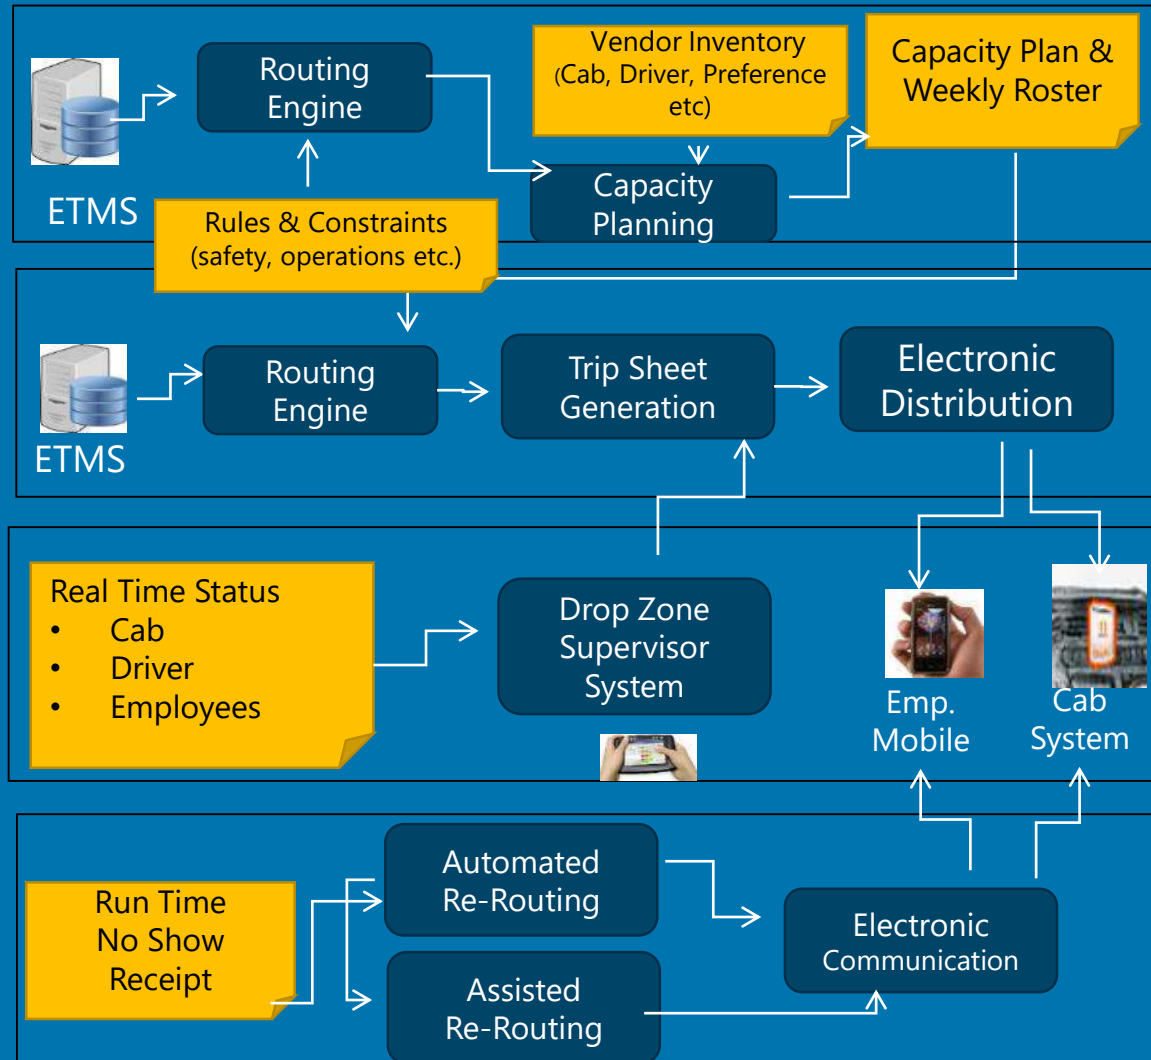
Routing Engine

Vendor Inventory (Cab, Driver, Preference etc)

Capacity Plan & Weekly Roster

ETMS

Capacity Planning

Rules & Constraints (safety, operations etc.)

ETMS

Routing Engine

Trip Sheet Generation

Electronic Distribution

Real Time Status
• Cab
• Driver
• Employees

Drop Zone Supervisor System

Emp. Mobile

Cab System

Run Time No Show Receipt

Automated Re-Routing

Assisted Re-Routing

Electronic Communication